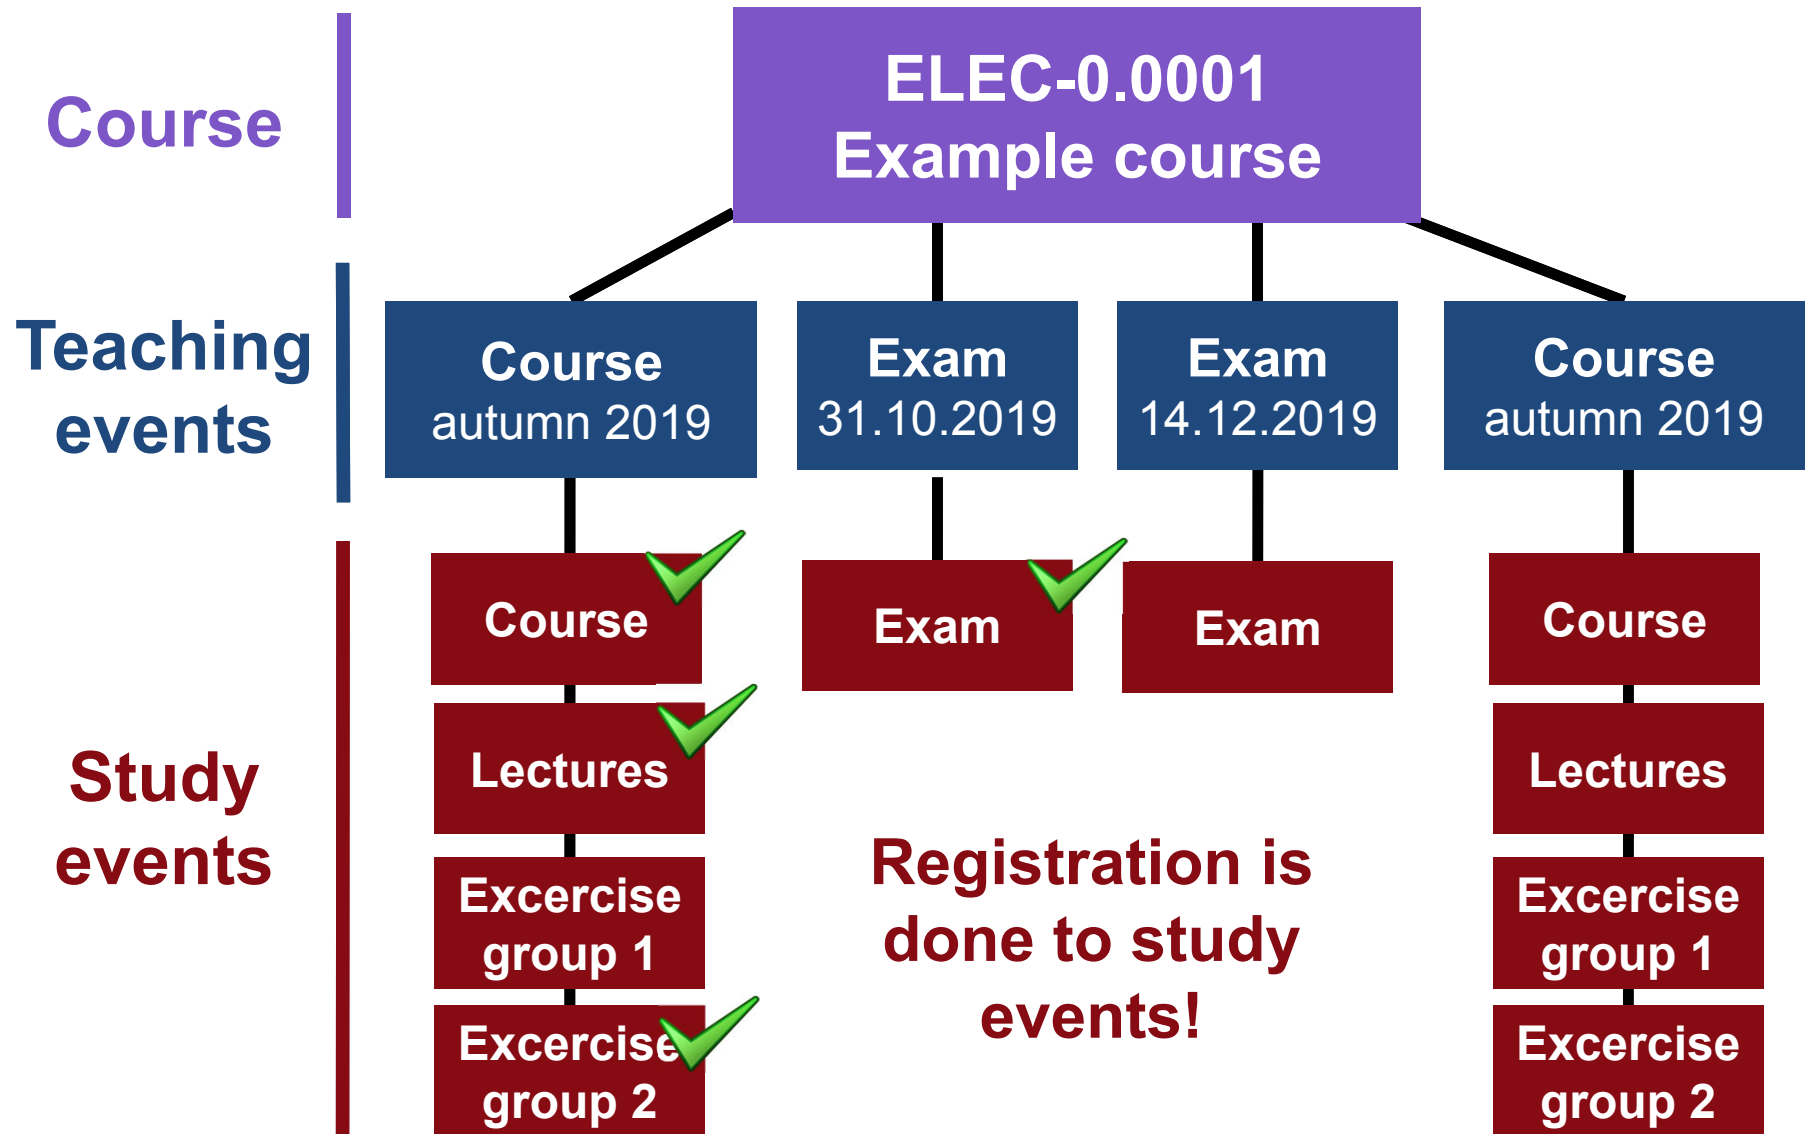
Course

ELEC-0.0001
Example course

Teaching events

Course
autumn 2019

Exam
31.10.2019

Exam
14.12.2019

Course
autumn 2019

Study events

Course

Lectures

Excercise group 1

Excercise group 2

Exam

Exam

Registration is done to study events!

Course

Lectures

Excercise group 1

Excercise group 2